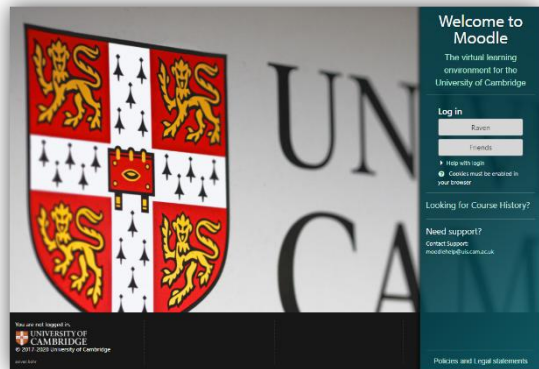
UN
CAM

Welcome to Moodle

The virtual learning environment for the University of Cambridge

Log in

Raven

Friends

Help with login

Cookies must be enabled in your browser

Looking for Course History?

Need support?

Contact Support:
moodlehelp@uis.cam.ac.uk

You are not logged in.

UNIVERSITY OF CAMBRIDGE

© 2017-2020 University of Cambridge

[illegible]

Policies and Legal statements